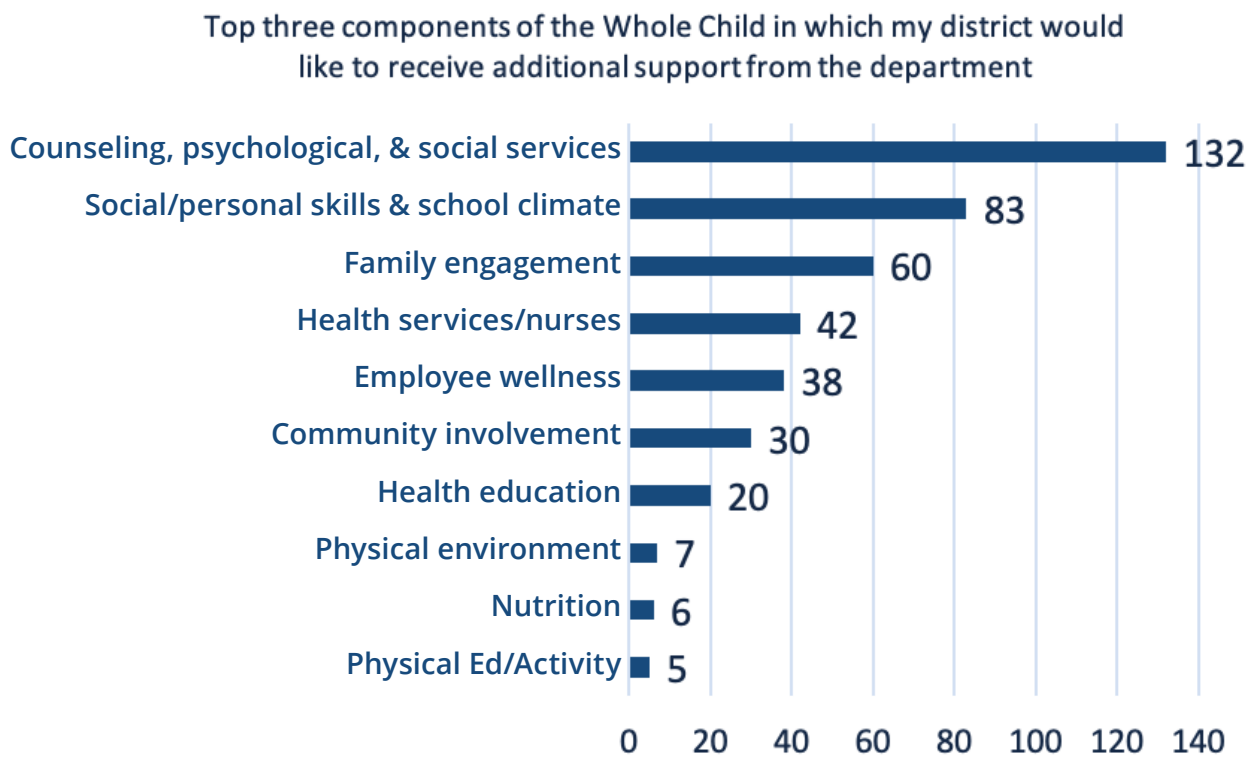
Top three components of the Whole Child in which my district would like to receive additional support from the department

Counseling, psychological, & social services 132
Social/personal skills & school climate 83
Family engagement 60
Health services/nurses 42
Employee wellness 38
Community involvement 30
Health education 20
Physical environment 7
Nutrition 6
Physical Ed/Activity 5

0 20 40 60 80 100 120 140